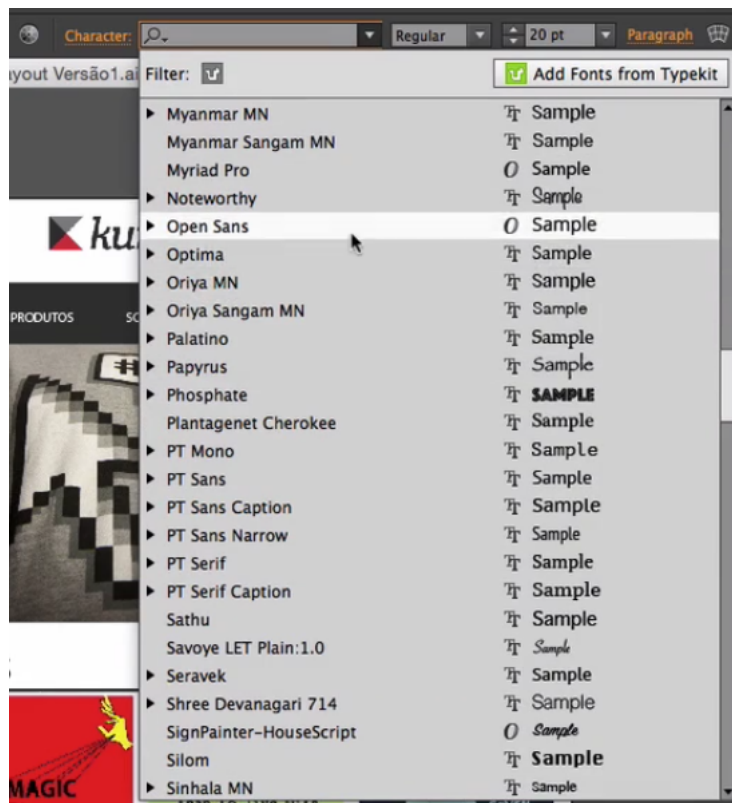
Character: Regular 20 pt Paragraph

ayout Versão1.ai

Filter:

Add Fonts from Typekit

Myanmar MN Sample
Myanmar Sangam MN Sample
Myriad Pro Sample
Noteworthy Sample
Open Sans Sample
Optima Sample
Oriya MN Sample
Oriya Sangam MN Sample
Palatino Sample
Papyrus Sample
Phosphate SAMPLE
Plantagenet Cherokee Sample
PT Mono Sample
PT Sans Sample
PT Sans Caption Sample
PT Sans Narrow Sample
PT Serif Sample
PT Serif Caption Sample
Sathu Sample
Savoye LET Plain:1.0 Sample
Seravek Sample
Shree Devanagari 714 Sample
SignPainter-HouseScript Sample
Silom Sample
Sinhala MN Sample

ku

PRODUTOS SC

MAGIC